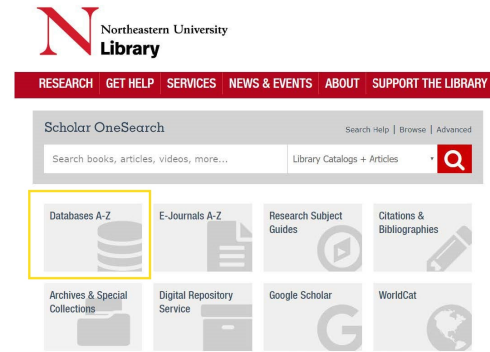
Northeastern University
Library

RESEARCH | GET HELP | SERVICES | NEWS & EVENTS | ABOUT | SUPPORT THE LIBRARY

Scholar OneSearch

Search Help | Browse | Advanced

Search books, articles, videos, more...

Library Catalogs + Articles

Databases A-Z

E-Journals A-Z

Research Subject Guides

Citations & Bibliographies

Archives & Special Collections

Digital Repository Service

Google Scholar

WorldCat